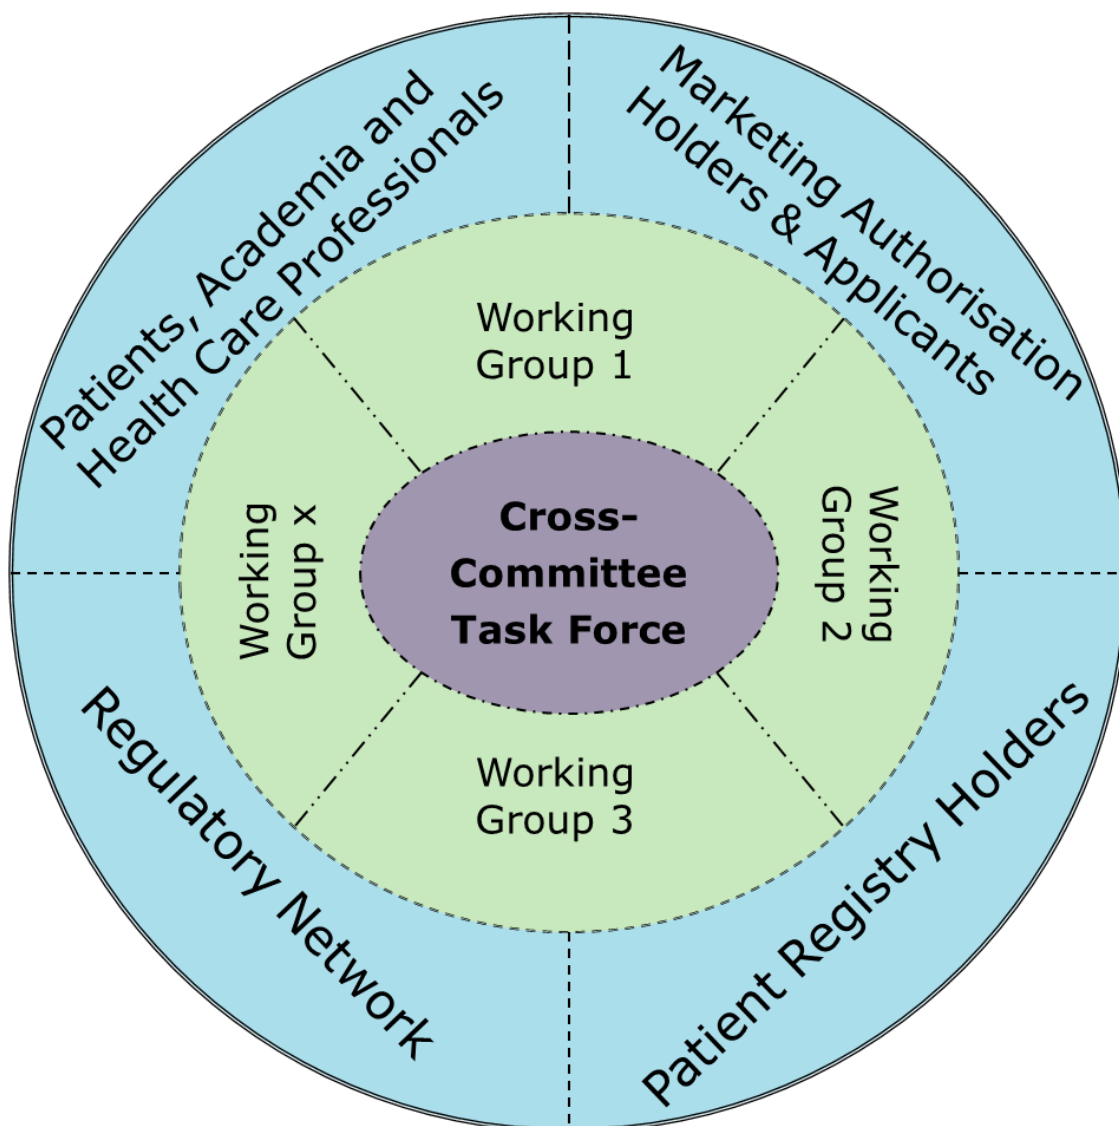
Patients, Academia and Health Care Professionals

Marketing Authorisation Holders & Applicants

Working Group 1

Working Group x

Cross-Committee Task Force

Working Group 2

Working Group 3

Regulatory Network

Patient Registry Holders